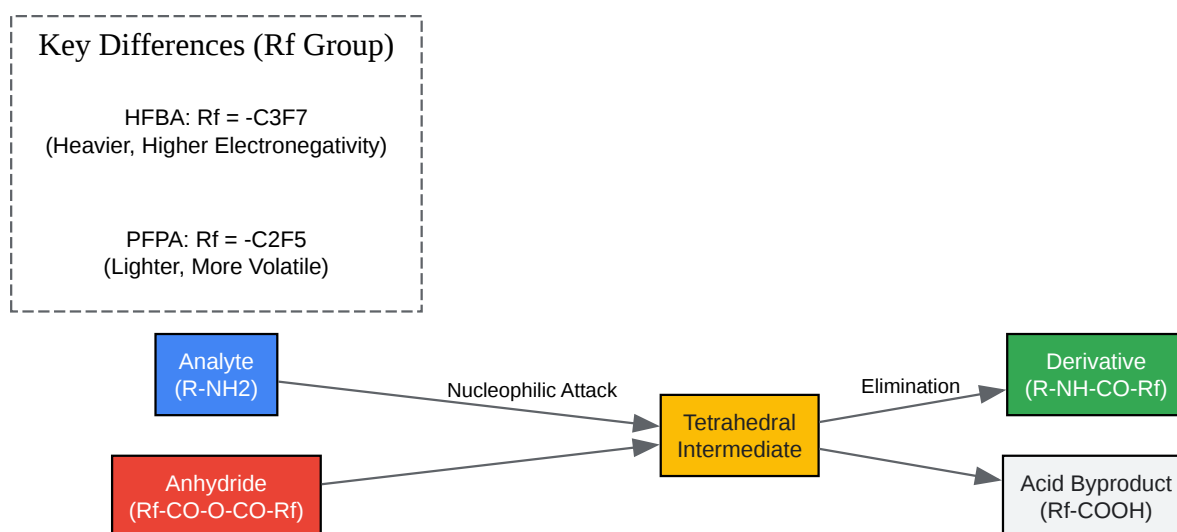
Key Differences (Rf Group)

HFBA: Rf = -C3F7
(Heavier, Higher Electronegativity)

PFPA: Rf = -C2F5
(Lighter, More Volatile)

Analyte
(R-NH2)

Anhydride
(Rf-CO-O-CO-Rf)

Nucleophilic Attack

Tetrahedral
Intermediate

Elimination

Derivative
(R-NH-CO-Rf)

Acid Byproduct
(Rf-COOH)